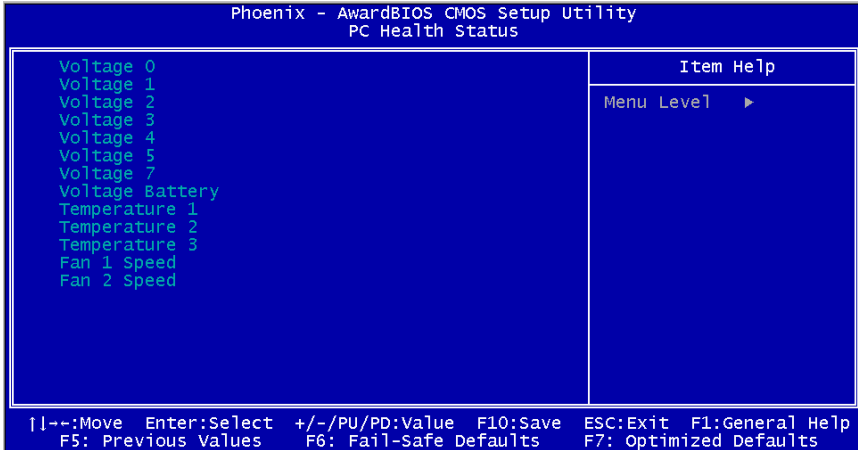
Phoenix - AwardBIOS CMOS Setup Utility
PC Health Status

Voltage 0
Voltage 1
Voltage 2
Voltage 3
Voltage 4
Voltage 5
Voltage 7
Voltage Battery
Temperature 1
Temperature 2
Temperature 3
Fan 1 Speed
Fan 2 Speed

Item Help

Menu Level ►

↑↓→←:Move Enter:Select +/-/PU/PD:Value F10:Save ESC:Exit F1:General Help
F5: Previous Values F6: Fail-Safe Defaults F7: Optimized Defaults